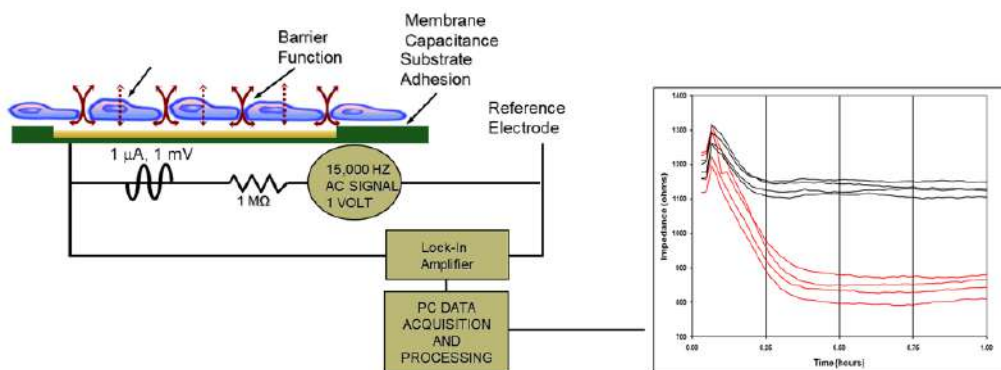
Membrane Capacitance

Barrier Function

Substrate Adhesion

Reference Electrode

1 µA, 1 mV

1 MΩ

15,000 HZ AC SIGNAL 1 VOLT

Lock-In Amplifier

PC DATA ACQUISITION AND PROCESSING

1400

1300

1200

1100

1000

900

800

700

Impedance (ohms)

0.00

0.25

0.50

0.75

1.00

Time (hours)